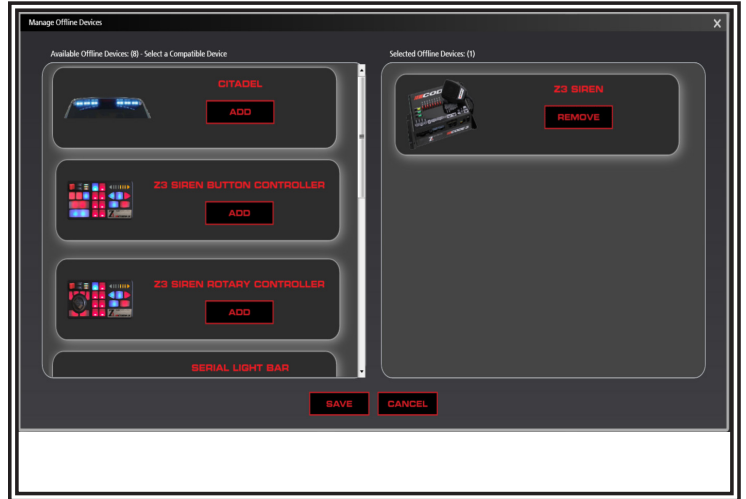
Manage Offline Devices

×

Available Offline Devices: (8) - Select a Compatible Device

CITADEL

ADD

Z3 SIREN BUTTON CONTROLLER

ADD

Z3 SIREN ROTARY CONTROLLER

ADD

SERIAL LIGHT BAR

Selected Offline Devices: (1)

Z3 SIREN

REMOVE

SAVE

CANCEL